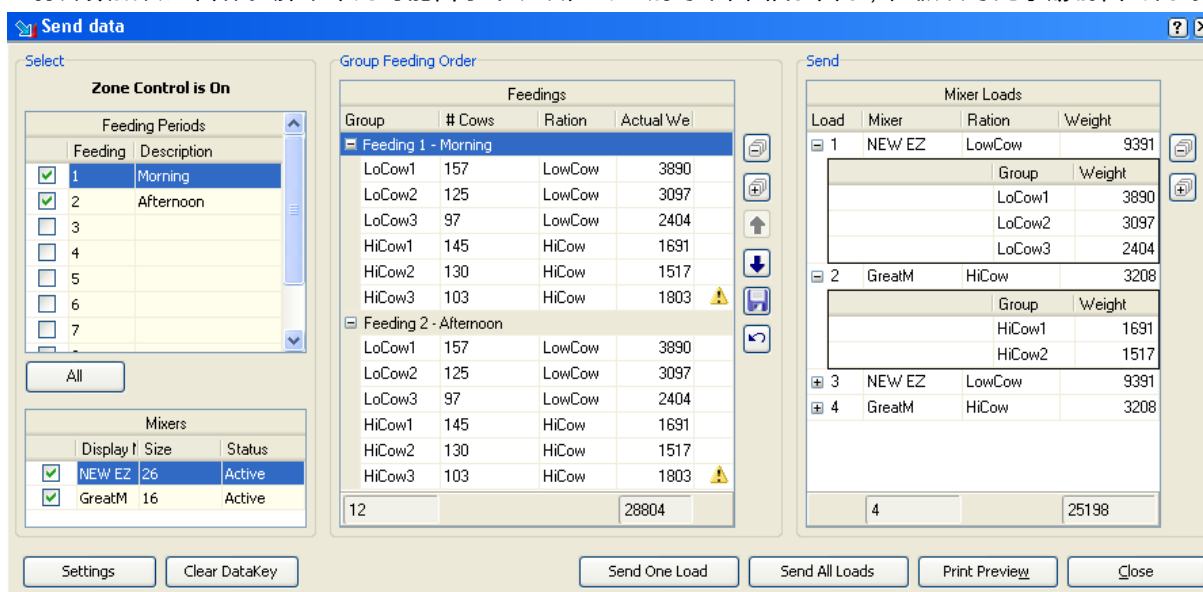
Send data

?

Select

Zone Control is On

| Feeding Periods | | |
|---|---|---|
| | Feeding | Description |
| ☑ | 1 | Morning |
| ☑ | 2 | Afternoon |
| ☐ | 3 | |
| ☐ | 4 | |
| ☐ | 5 | |
| ☐ | 6 | |
| ☐ | 7 | |

All

| Mixers | | | |
|---|---|---|---|
| | Display N | Size | Status |
| ☑ | NEW EZ | 26 | Active |
| ☑ | GreatM | 16 | Active |

Group Feeding Order

| Feedings | | | |
|---|---|---|---|
| Group | # Cows | Ration | Actual We |
| Feeding 1 - Morning | | | |
| LoCow1 | 157 | LowCow | 3890 |
| LoCow2 | 125 | LowCow | 3097 |
| LoCow3 | 97 | LowCow | 2404 |
| HiCow1 | 145 | HiCow | 1691 |
| HiCow2 | 130 | HiCow | 1517 |
| HiCow3 | 103 | HiCow | 1803 |
| Feeding 2 - Afternoon | | | |
| LoCow1 | 157 | LowCow | 3890 |
| LoCow2 | 125 | LowCow | 3097 |
| LoCow3 | 97 | LowCow | 2404 |
| HiCow1 | 145 | HiCow | 1691 |
| HiCow2 | 130 | HiCow | 1517 |
| HiCow3 | 103 | HiCow | 1803 |
| 12 | | | 28804 |

Send

| Mixer Loads | | | |
|---|---|---|---|
| Load | Mixer | Ration | Weight |
| 1 | NEW EZ | LowCow | 9391 |
| | | Group | Weight |
| | | LoCow1 | 3890 |
| | | LoCow2 | 3097 |
| | | LoCow3 | 2404 |
| 2 | GreatM | HiCow | 3208 |
| | | Group | Weight |
| | | HiCow1 | 1691 |
| | | HiCow2 | 1517 |
| 3 | NEW EZ | LowCow | 9391 |
| 4 | GreatM | HiCow | 3208 |
| | 4 | | 25198 |

Settings | Clear DataKey | Send One Load | Send All Loads | Print Preview | Close